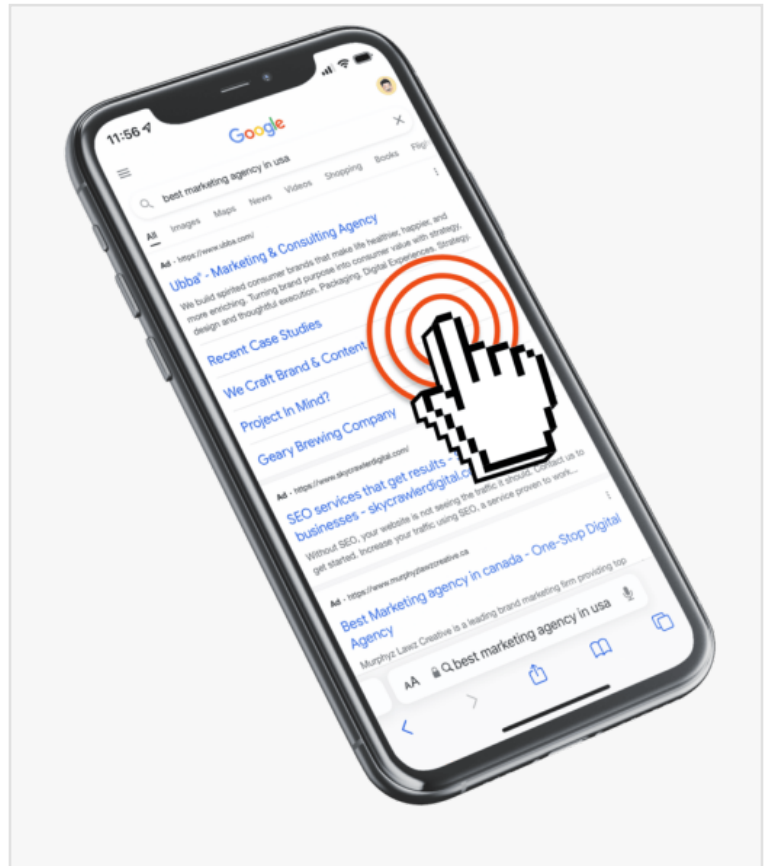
11:56

Google

best marketing agency in usa

All Images Maps News Videos Shopping Books Fligh

Ad · https://www.ubba.com/

Ubba® - Marketing & Consulting Agency

We build spirited consumer brands that make life healthier, happier, and more enriching. Turning brand purpose into consumer value with strategy, design and thoughtful execution. Packaging. Digital Experiences. Strategy.

Recent Case Studies

We Craft Brand & Content

Project In Mind?

Geary Brewing Company

Ad · https://www.skycrawlerdigital.com/

SEO services that get results - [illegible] businesses - skycrawlerdigital.c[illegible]

Without SEO, your website is not seeing the traffic it should. Contact us to get started. Increase your traffic using SEO, a service proven to work...

Ad · https://www.murphyzlawzcreative.ca

Best Marketing agency in canada - One-Stop Digital Agency

Murphyz Lawz Creative is a leading brand marketing firm providing top

AA best marketing agency in usa